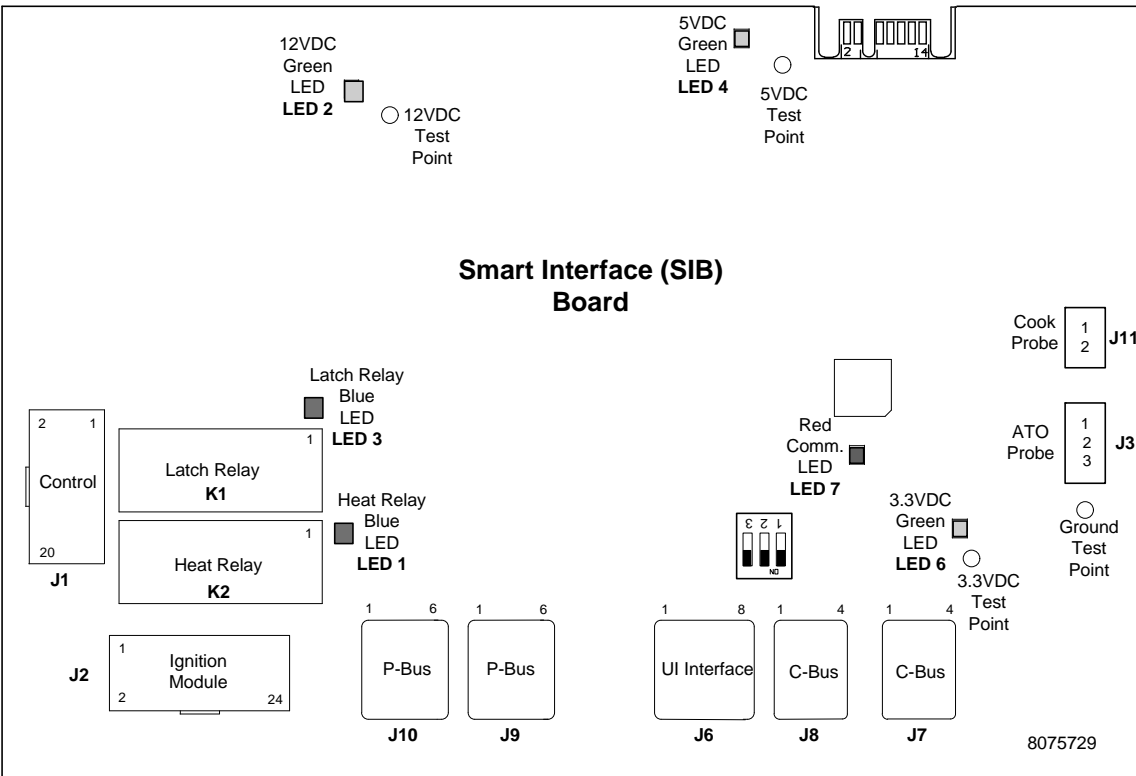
12VDC Green LED **LED 2**

12VDC Test Point

5VDC Green LED **LED 4**

5VDC Test Point

2 14

Smart Interface (SIB) Board

Cook Probe 1 2 **J11**

ATO Probe 1 2 3 **J3**

Ground Test Point

Latch Relay Blue LED **LED 3**

2 1 Control 20 **J1**

1 Latch Relay **K1**

1 Heat Relay **K2**

Heat Relay Blue LED **LED 1**

Red Comm. LED **LED 7**

3 2 1 ON

3.3VDC Green LED **LED 6**

3.3VDC Test Point

**J2** 1 Ignition Module 2 24

1 6 P-Bus **J10**

1 6 P-Bus **J9**

1 8 UI Interface **J6**

1 4 C-Bus **J8**

1 4 C-Bus **J7**

8075729